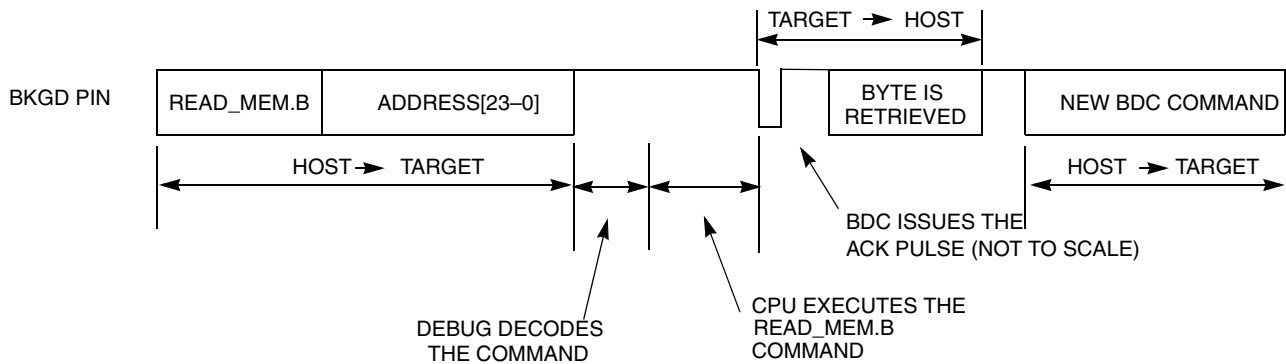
TARGET ➔ HOST

BKGD PIN

READ_MEM.B

ADDRESS[23–0]

BYTE IS RETRIEVED

NEW BDC COMMAND

HOST ➔ TARGET

HOST ➔ TARGET

BDC ISSUES THE ACK PULSE (NOT TO SCALE)

CPU EXECUTES THE READ_MEM.B COMMAND

DEBUG DECODES THE COMMAND